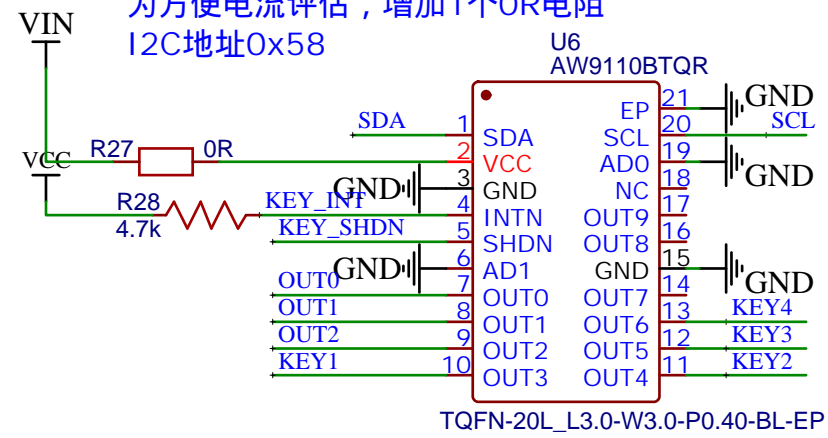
为方便电流评估，增加1个0R电阻
I2C地址0x58

VIN
VCC
R27 0R
R28 4.7k
SDA
KEY_INT
KEY_SHDN
OUT0
OUT1
OUT2
KEY1
GND
GND

U6
AW9110BTQR

1 SDA
2 VCC
3 GND
4 INTN
5 SHDN
6 AD1
7 OUT0
8 OUT1
9 OUT2
10 OUT3

21 EP
20 SCL
19 AD0
18 NC
17 OUT9
16 OUT8
15 GND
14 OUT7
13 OUT6
12 OUT5
11 OUT4

GND
SCL
GND
GND
KEY4
KEY3
KEY2

TQFN-20L_L3.0-W3.0-P0.40-BL-EP